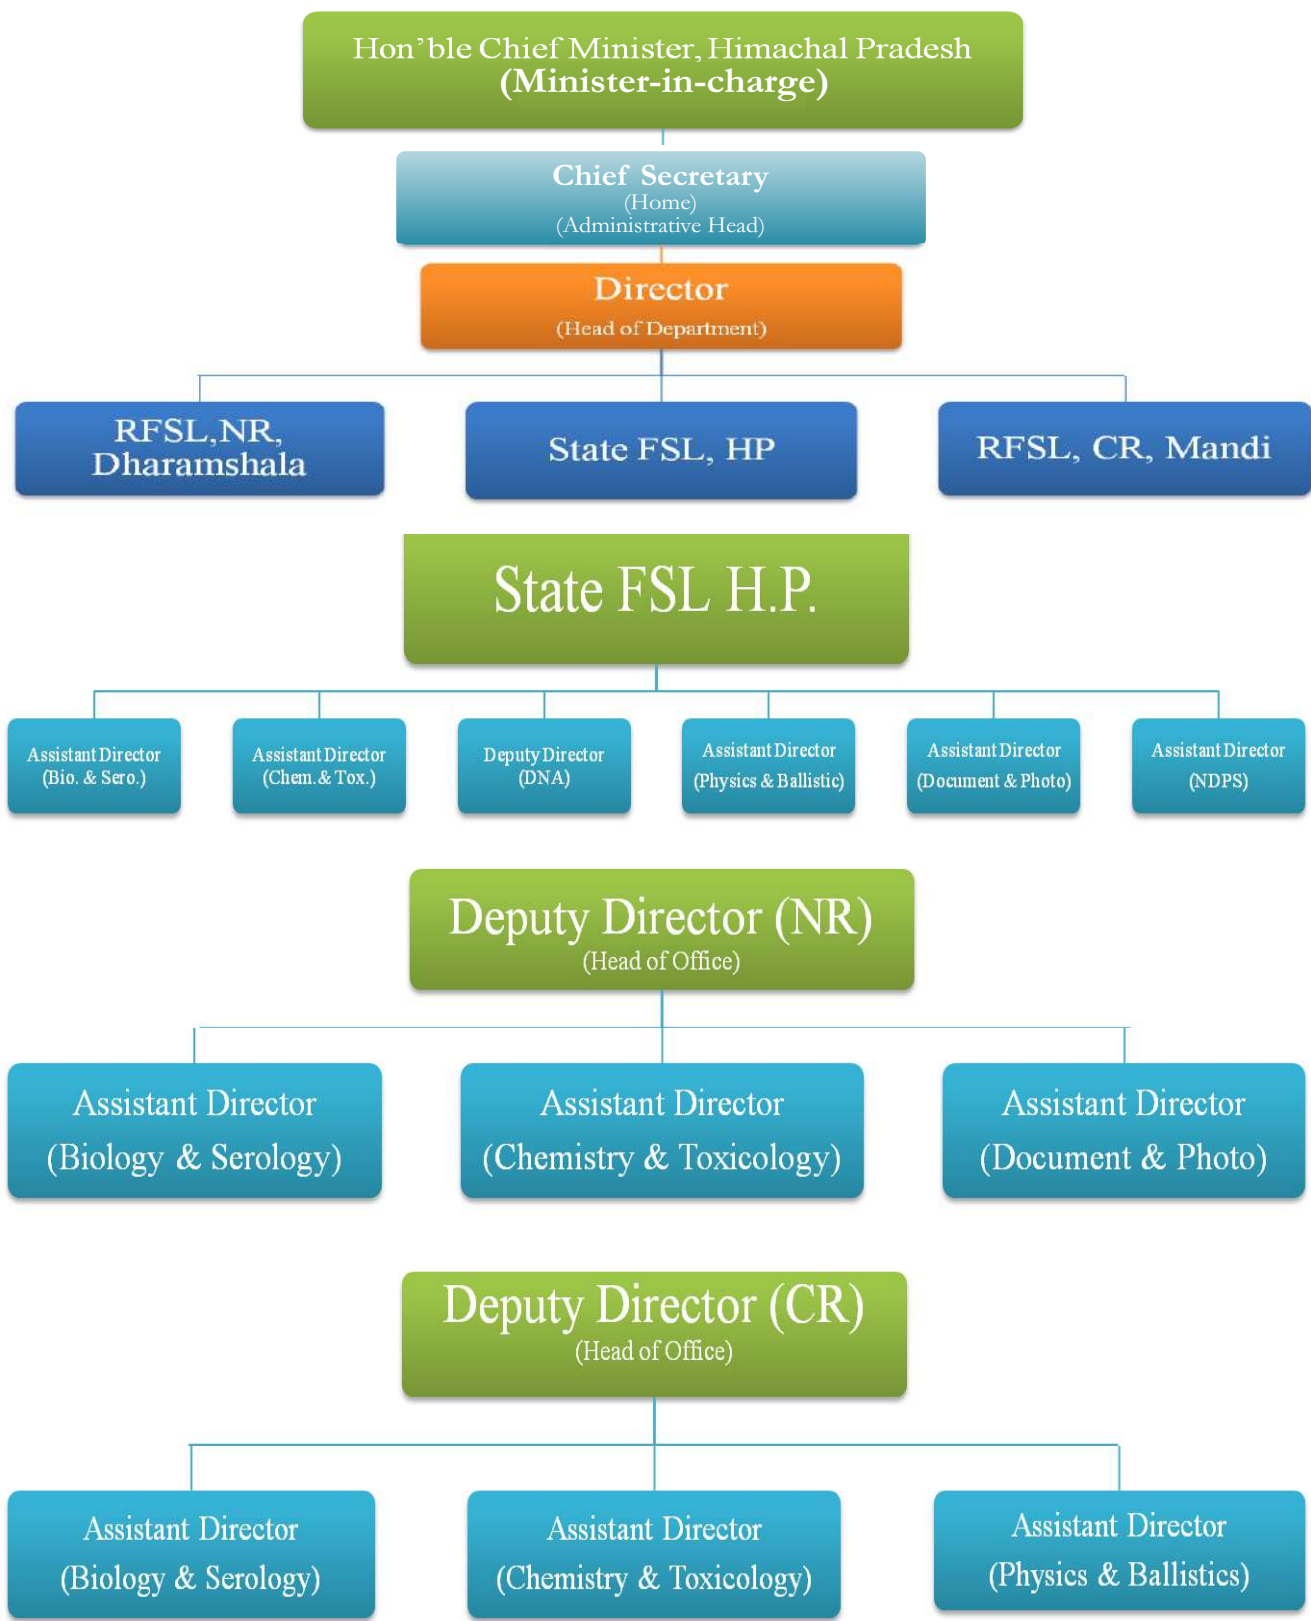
Hon’ble Chief Minister, Himachal Pradesh
(Minister-in-charge)

Chief Secretary
(Home)
(Administrative Head)

Director
(Head of Department)

RFSL,NR, Dharamshala

State FSL, HP

RFSL, CR, Mandi

State FSL H.P.

Assistant Director (Bio. & Sero.)

Assistant Director (Chem. & Tox.)

Deputy Director (DNA)

Assistant Director (Physics & Ballistic)

Assistant Director (Document & Photo)

Assistant Director (NDPS)

Deputy Director (NR)
(Head of Office)

Assistant Director (Biology & Serology)

Assistant Director (Chemistry & Toxicology)

Assistant Director (Document & Photo)

Deputy Director (CR)
(Head of Office)

Assistant Director (Biology & Serology)

Assistant Director (Chemistry & Toxicology)

Assistant Director (Physics & Ballistics)